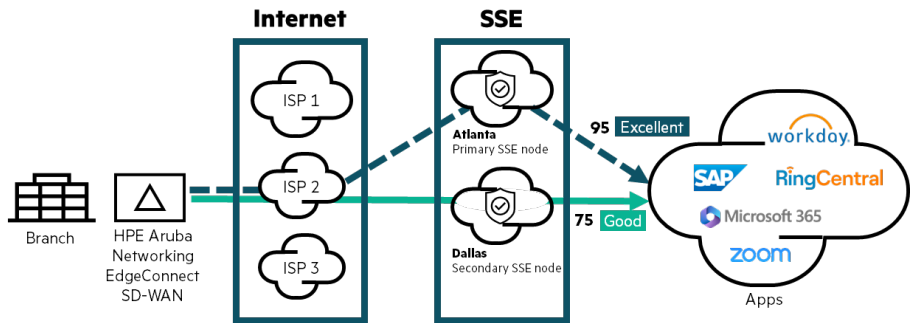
Internet

SSE

ISP 1

ISP 2

ISP 3

Atlanta
Primary SSE node

Dallas
Secondary SSE node

95 Excellent

75 Good

Branch

HPE Aruba Networking EdgeConnect SD-WAN

workday.

SAP

RingCentral

Microsoft 365

zoom

Apps